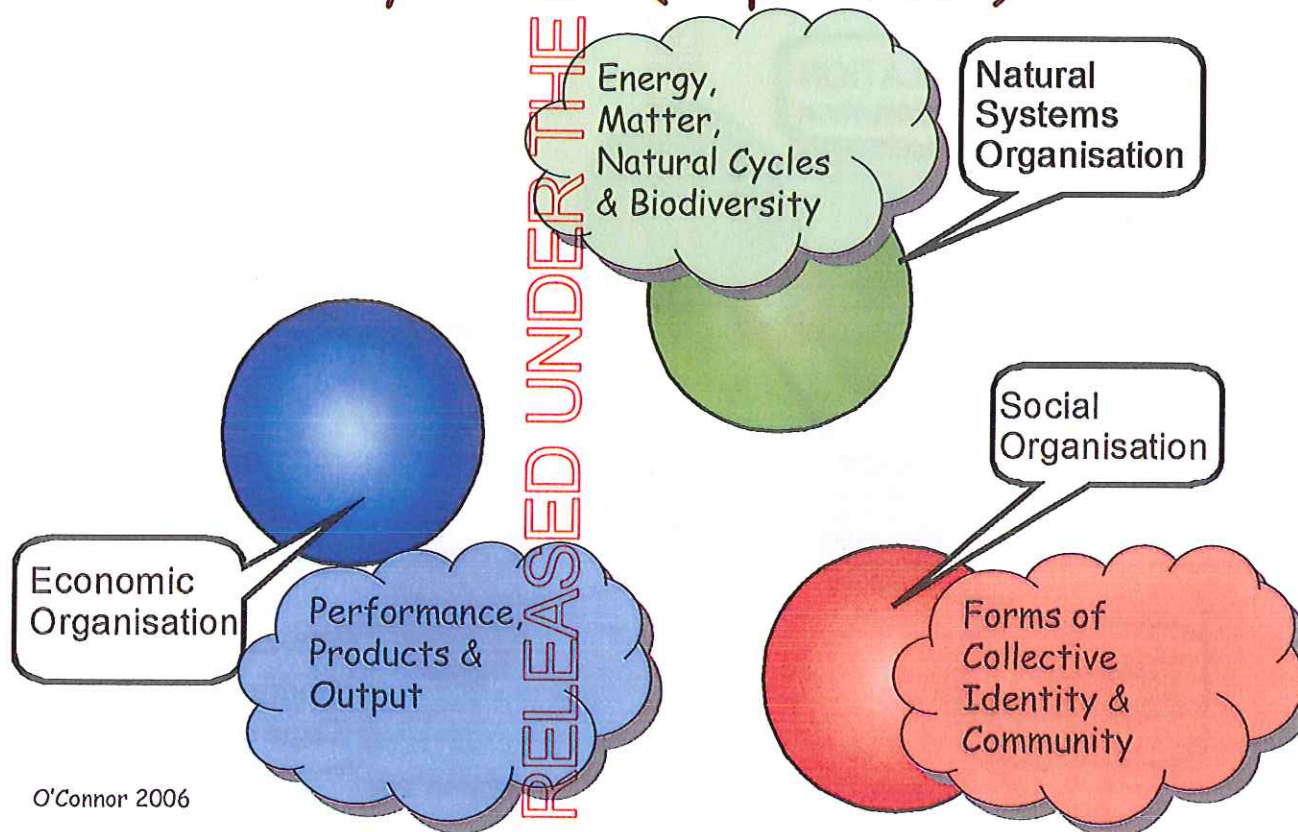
Energy, Matter, Natural Cycles & Biodiversity

Natural Systems Organisation

RELEASED UNDER THE

Social Organisation

Economic Organisation

Performance, Products & Output

Forms of Collective Identity & Community

O'Connor 2006